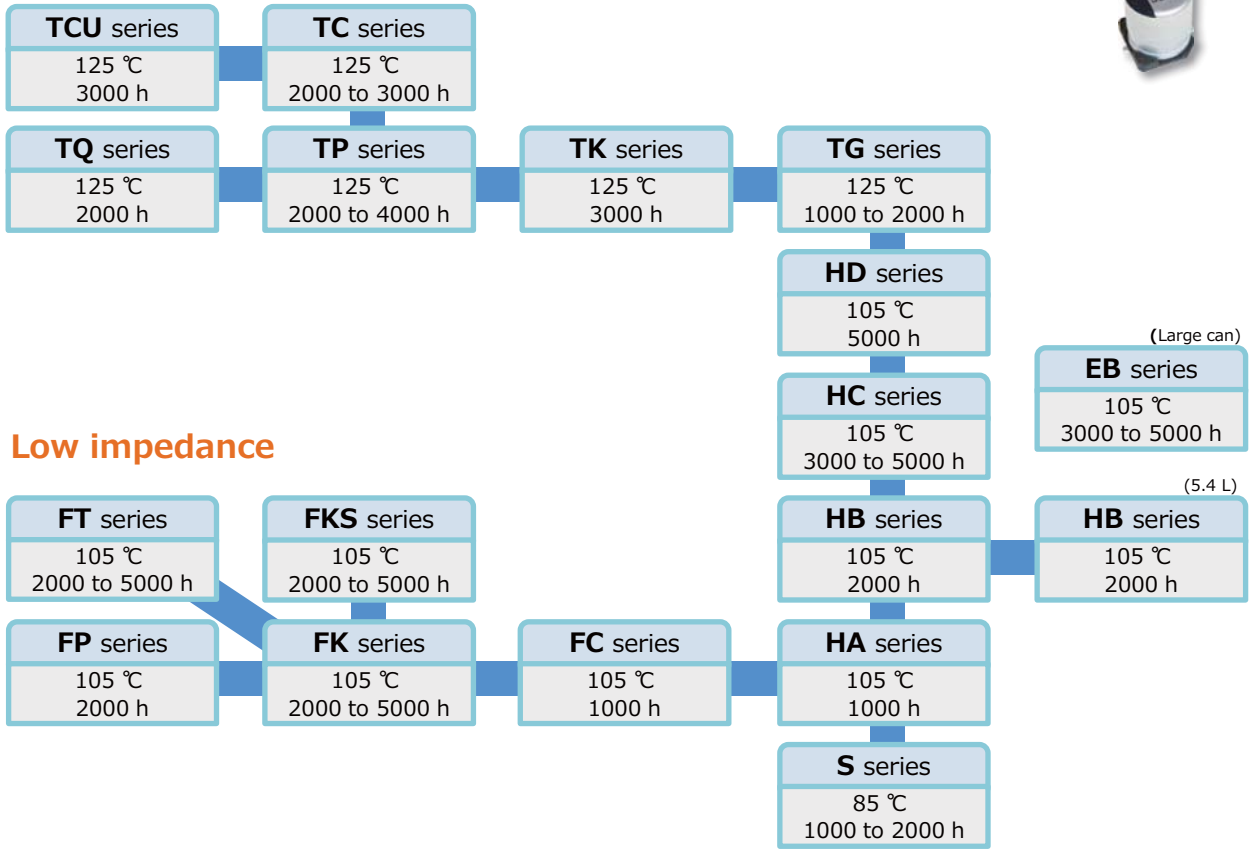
**TCU** series
125 ℃
3000 h

**TC** series
125 ℃
2000 to 3000 h

**TQ** series
125 ℃
2000 h

**TP** series
125 ℃
2000 to 4000 h

**TK** series
125 ℃
3000 h

**TG** series
125 ℃
1000 to 2000 h

**HD** series
105 ℃
5000 h

(Large can)
**EB** series
105 ℃
3000 to 5000 h

**HC** series
105 ℃
3000 to 5000 h

Low impedance

**FT** series
105 ℃
2000 to 5000 h

**FKS** series
105 ℃
2000 to 5000 h

**HB** series
105 ℃
2000 h

(5.4 L)
**HB** series
105 ℃
2000 h

**FP** series
105 ℃
2000 h

**FK** series
105 ℃
2000 to 5000 h

**FC** series
105 ℃
1000 h

**HA** series
105 ℃
1000 h

**S** series
85 ℃
1000 to 2000 h